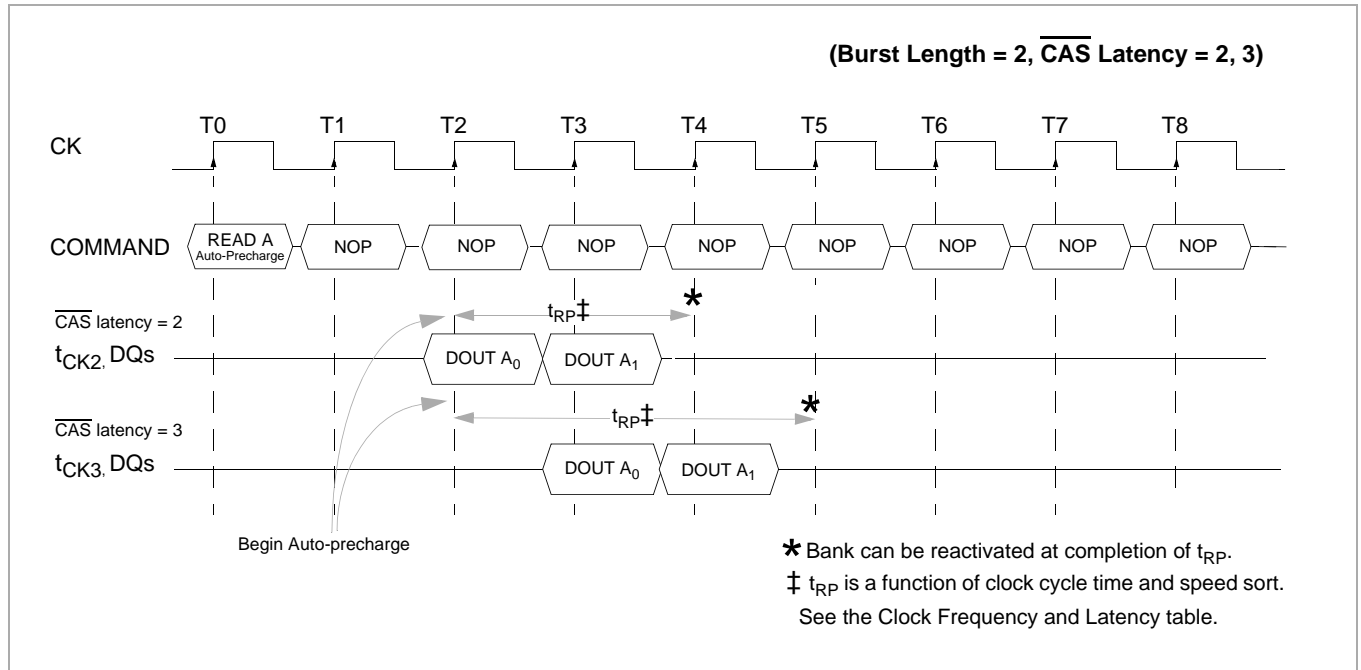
(Burst Length = 2, $\overline{CAS}$ Latency = 2, 3)

T0 T1 T2 T3 T4 T5 T6 T7 T8

CK

COMMAND READ A Auto-Precharge NOP NOP NOP NOP NOP NOP NOP NOP

$t_{RP}$‡ *

$\overline{CAS}$ latency = 2

$t_{CK2}$, DQs DOUT $A_0$ DOUT $A_1$

$t_{RP}$‡ *

$\overline{CAS}$ latency = 3

$t_{CK3}$, DQs DOUT $A_0$ DOUT $A_1$

Begin Auto-precharge

* Bank can be reactivated at completion of $t_{RP}$.

‡ $t_{RP}$ is a function of clock cycle time and speed sort. See the Clock Frequency and Latency table.